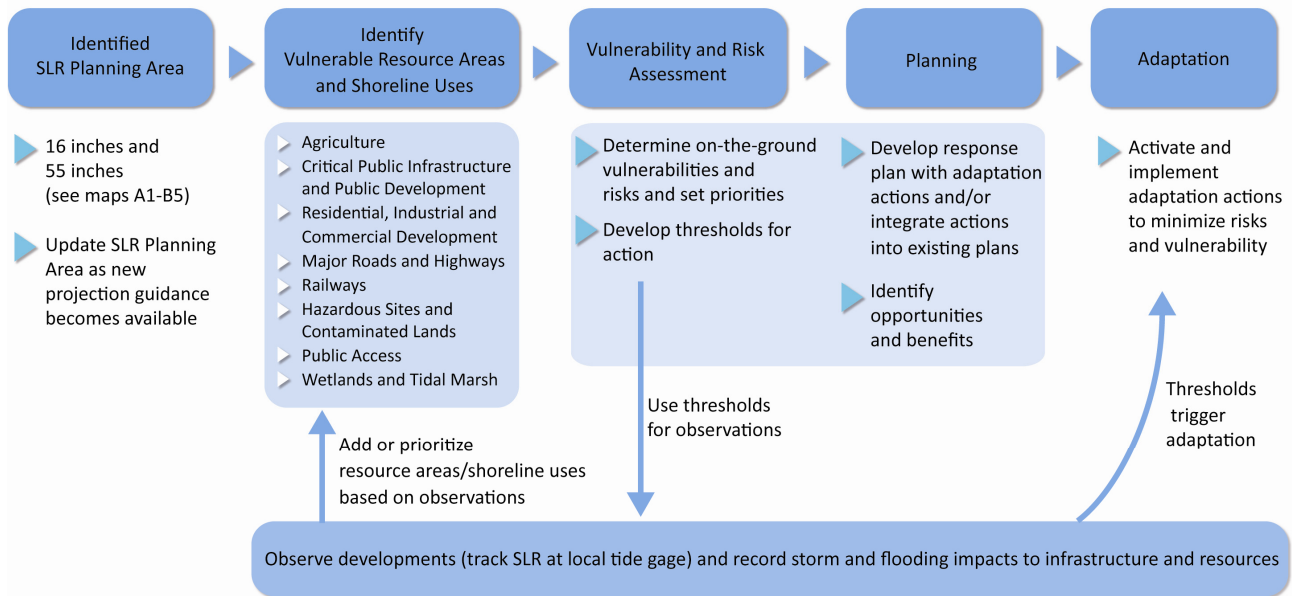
Identified SLR Planning Area

Identify Vulnerable Resource Areas and Shoreline Uses

Vulnerability and Risk Assessment

Planning

Adaptation

16 inches and 55 inches (see maps A1-B5)

Update SLR Planning Area as new projection guidance becomes available

Agriculture
Critical Public Infrastructure and Public Development
Residential, Industrial and Commercial Development
Major Roads and Highways
Railways
Hazardous Sites and Contaminated Lands
Public Access
Wetlands and Tidal Marsh

Determine on-the-ground vulnerabilities and risks and set priorities

Develop thresholds for action

Develop response plan with adaptation actions and/or integrate actions into existing plans

Identify opportunities and benefits

Activate and implement adaptation actions to minimize risks and vulnerability

Use thresholds for observations

Thresholds trigger adaptation

Add or prioritize resource areas/shoreline uses based on observations

Observe developments (track SLR at local tide gage) and record storm and flooding impacts to infrastructure and resources